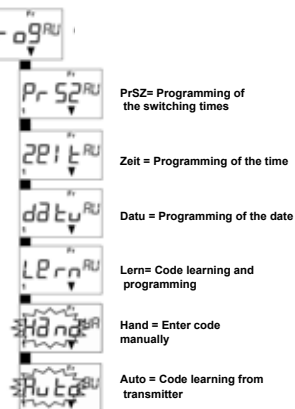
-og RU

Pr 52 RU
PrSZ= Programming of the switching times

ZEIt RU
Zeit = Programming of the time

dAtu RU
Datu = Programming of the date

LErn RU
Lern= Code learning and programming

Hand
Hand = Enter code manually

Auto
Auto = Code learning from transmitter